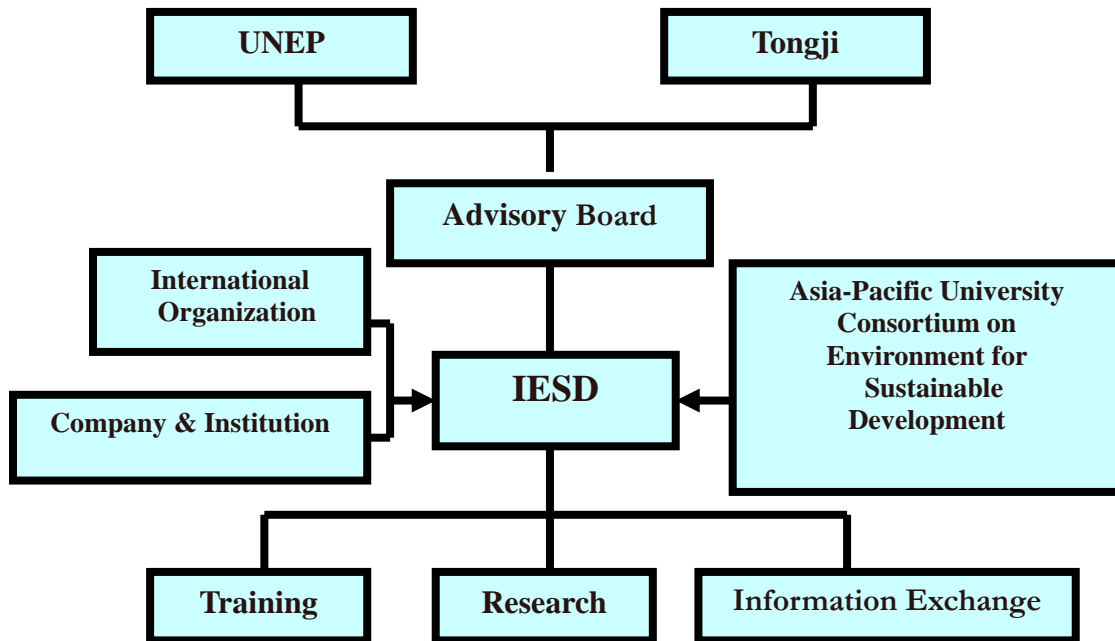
UNEP

Tongji

Advisory Board

International Organization

Company & Institution

IESD

Asia-Pacific University Consortium on Environment for Sustainable Development

Training

Research

Information Exchange